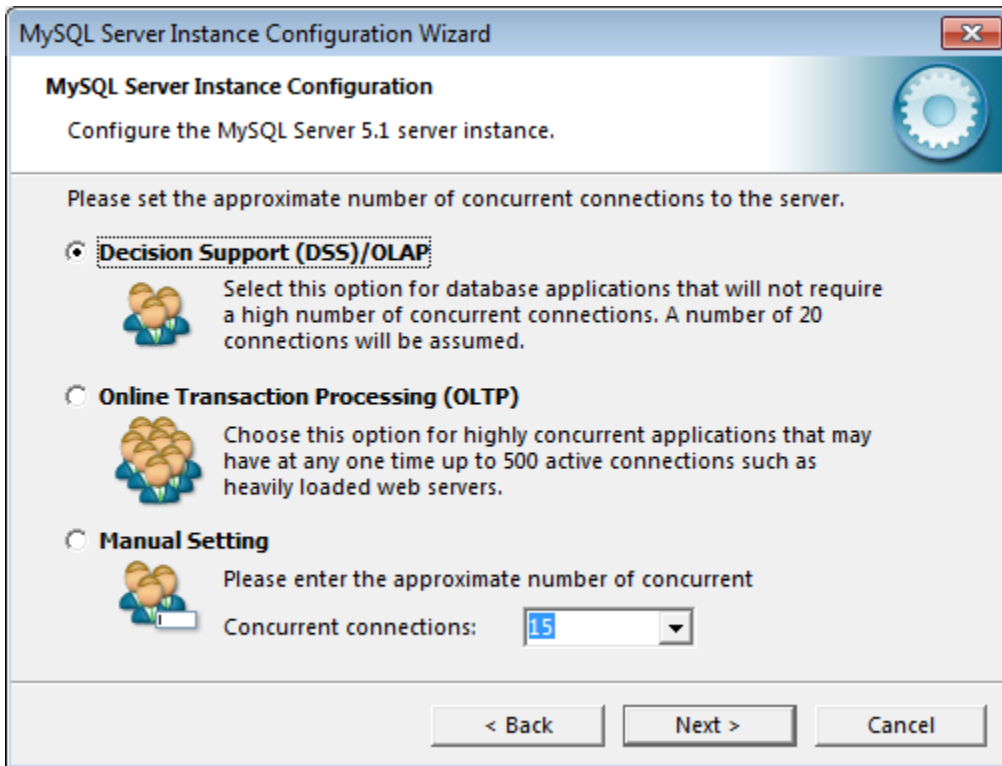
MySQL Server Instance Configuration Wizard

MySQL Server Instance Configuration

Configure the MySQL Server 5.1 server instance.

Please set the approximate number of concurrent connections to the server.

Decision Support (DSS)/OLAP

Select this option for database applications that will not require a high number of concurrent connections. A number of 20 connections will be assumed.

Online Transaction Processing (OLTP)

Choose this option for highly concurrent applications that may have at any one time up to 500 active connections such as heavily loaded web servers.

Manual Setting

Please enter the approximate number of concurrent

Concurrent connections: 15

< Back Next > Cancel